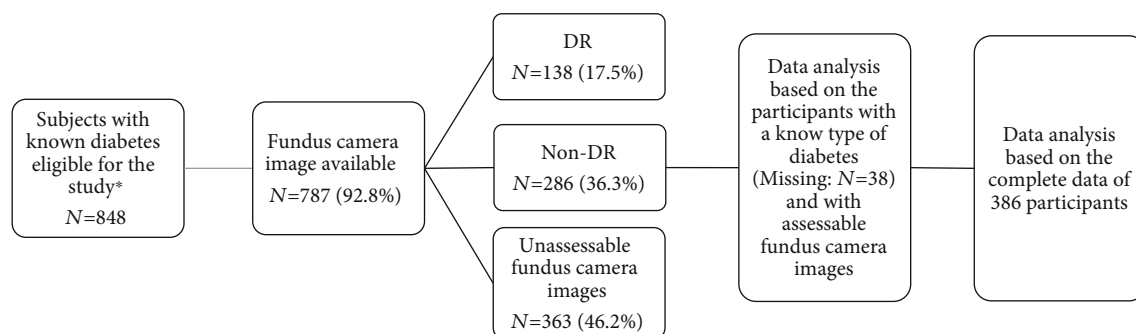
Subjects with known diabetes eligible for the study*
$N$=848

Fundus camera image available
$N$=787 (92.8%)

DR
$N$=138 (17.5%)

Non-DR
$N$=286 (36.3%)

Unassessable fundus camera images
$N$=363 (46.2%)

Data analysis based on the participants with a know type of diabetes (Missing: $N$=38) and with assessable fundus camera images

Data analysis based on the complete data of 386 participants